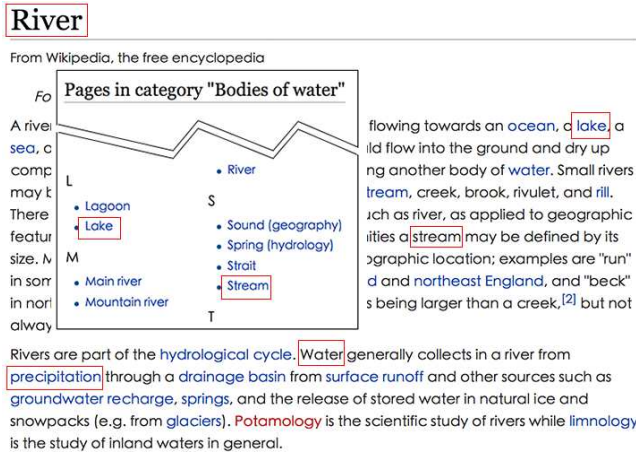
River

From Wikipedia, the free encyclopedia

Fo

Pages in category "Bodies of water"

L
• Lagoon
• Lake
M
• Main river
• Mountain river

• River
S
• Sound (geography)
• Spring (hydrology)
• Strait
• Stream
T

A river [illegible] flowing towards an ocean, a lake, a sea, c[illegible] ld flow into the ground and dry up comp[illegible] ng another body of water. Small rivers may b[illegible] tream, creek, brook, rivulet, and rill. There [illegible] ch as river, as applied to geographic featur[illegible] ities a stream may be defined by its size. M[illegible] ographic location; examples are "run" in som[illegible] d and northeast England, and "beck" in nort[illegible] s being larger than a creek,[2] but not alway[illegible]

Rivers are part of the hydrological cycle. Water generally collects in a river from precipitation through a drainage basin from surface runoff and other sources such as groundwater recharge, springs, and the release of stored water in natural ice and snowpacks (e.g. from glaciers). Potamology is the scientific study of rivers while limnology is the study of inland waters in general.